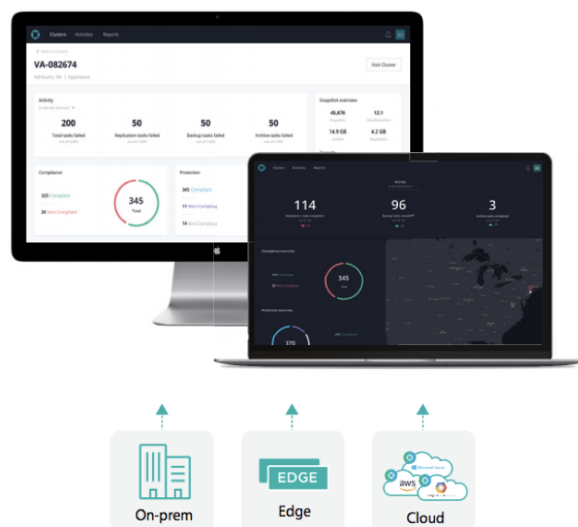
Clusters Activities Reports

VA-082674

Ashburn, VA | Appliance

Visit Cluster

Activity

200
Total tasks failed

50
Replication tasks failed

50
Backup tasks failed

50
Archive tasks failed

Snapshot overview

45,676

12.1

14.9 GB

4.2 GB

Compliance

325 Compliant

20 Non-Compliant

345
Total

Protection

345 Compliant

11 Non-Compliant

14 Non-Compliant

114

96

3

Compliance overview

345

Protection overview

370

EDGE

On-prem

Edge

aws

Cloud